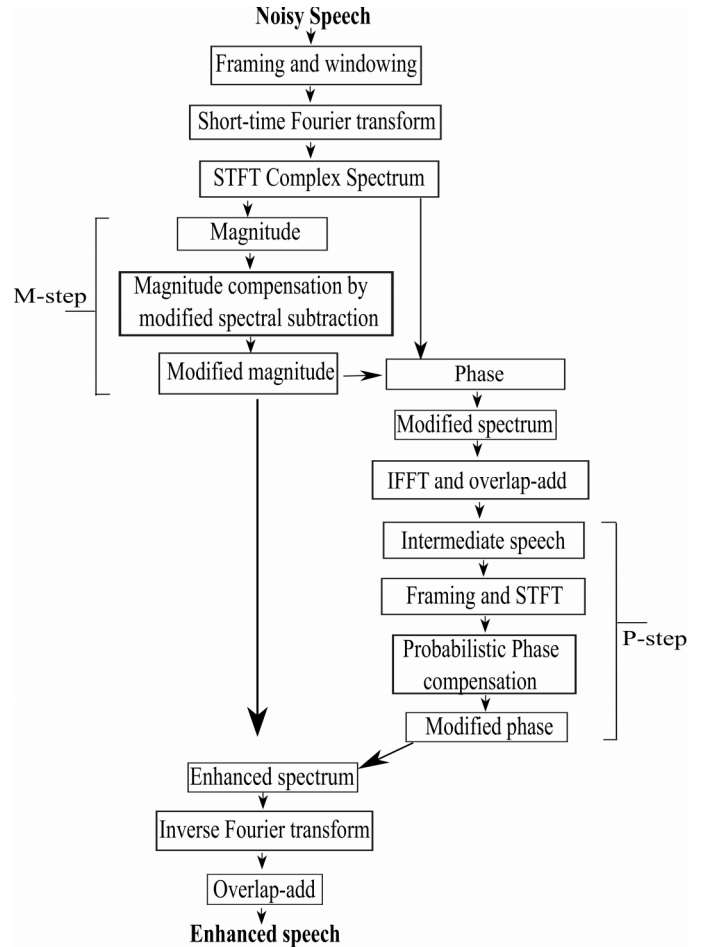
Noisy Speech

Framing and windowing

Short-time Fourier transform

STFT Complex Spectrum

M-step

Magnitude

Magnitude compensation by modified spectral subtraction

Modified magnitude

Phase

Modified spectrum

IFFT and overlap-add

P-step

Intermediate speech

Framing and STFT

Probabilistic Phase compensation

Modified phase

Enhanced spectrum

Inverse Fourier transform

Overlap-add

Enhanced speech